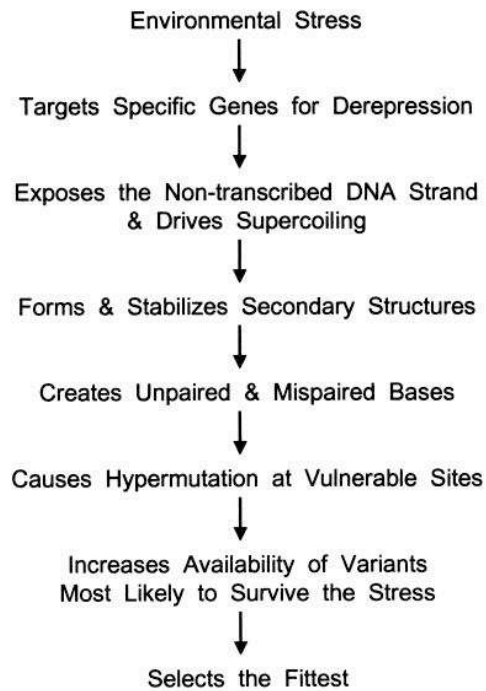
Environmental Stress

Targets Specific Genes for Derepression

Exposes the Non-transcribed DNA Strand & Drives Supercoiling

Forms & Stabilizes Secondary Structures

Creates Unpaired & Mispaired Bases

Causes Hypermutation at Vulnerable Sites

Increases Availability of Variants Most Likely to Survive the Stress

Selects the Fittest